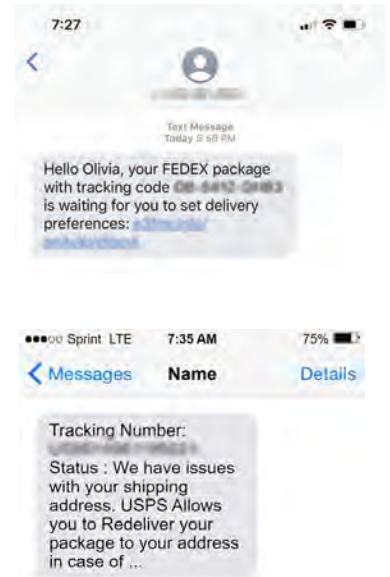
7:27

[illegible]

Text Message
Today 9:58 PM

Hello Olivia, your FEDEX package with tracking code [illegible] is waiting for you to set delivery preferences: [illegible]

●●●○○ Sprint LTE 7:35 AM 75%

Messages Name Details

Tracking Number: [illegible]
Status : We have issues with your shipping address. USPS Allows you to Redeliver your package to your address in case of ...